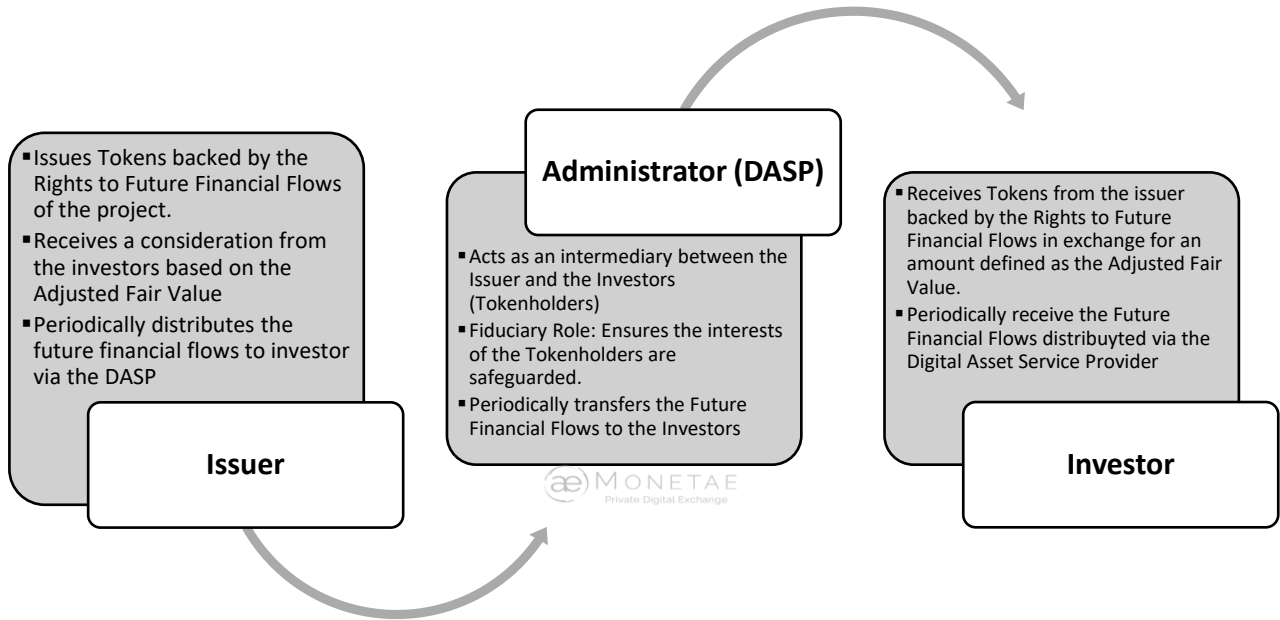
Issues Tokens backed by the Rights to Future Financial Flows of the project.
Receives a consideration from the investors based on the Adjusted Fair Value
Periodically distributes the future financial flows to investor via the DASP

Issuer

Administrator (DASP)

Acts as an intermediary between the Issuer and the Investors (Tokenholders)
Fiduciary Role: Ensures the interests of the Tokenholders are safeguarded.
Periodically transfers the Future Financial Flows to the Investors

ae MONETAE
Private Digital Exchange

Receives Tokens from the issuer backed by the Rights to Future Financial Flows in exchange for an amount defined as the Adjusted Fair Value.
Periodically receive the Future Financial Flows distribuyted via the Digital Asset Service Provider

Investor